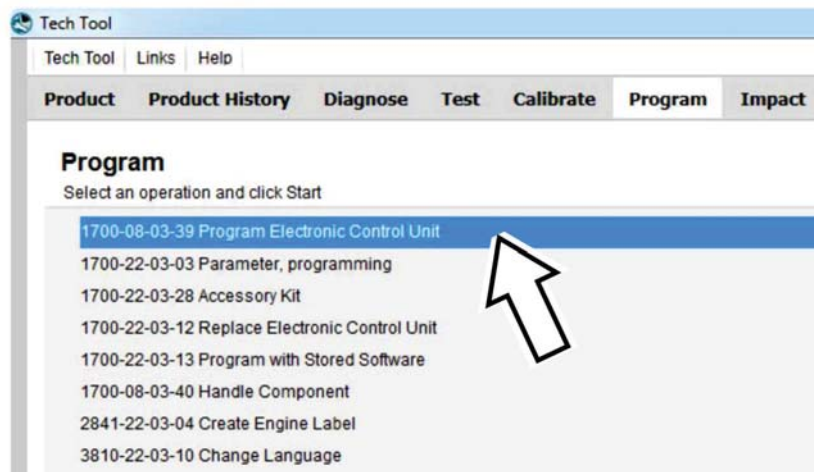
Tech Tool

Tech Tool | Links | Help

Product | Product History | Diagnose | Test | Calibrate | Program | Impact

Program
Select an operation and click Start

1700-08-03-39 Program Electronic Control Unit
1700-22-03-03 Parameter, programming
1700-22-03-28 Accessory Kit
1700-22-03-12 Replace Electronic Control Unit
1700-22-03-13 Program with Stored Software
1700-08-03-40 Handle Component
2841-22-03-04 Create Engine Label
3810-22-03-10 Change Language